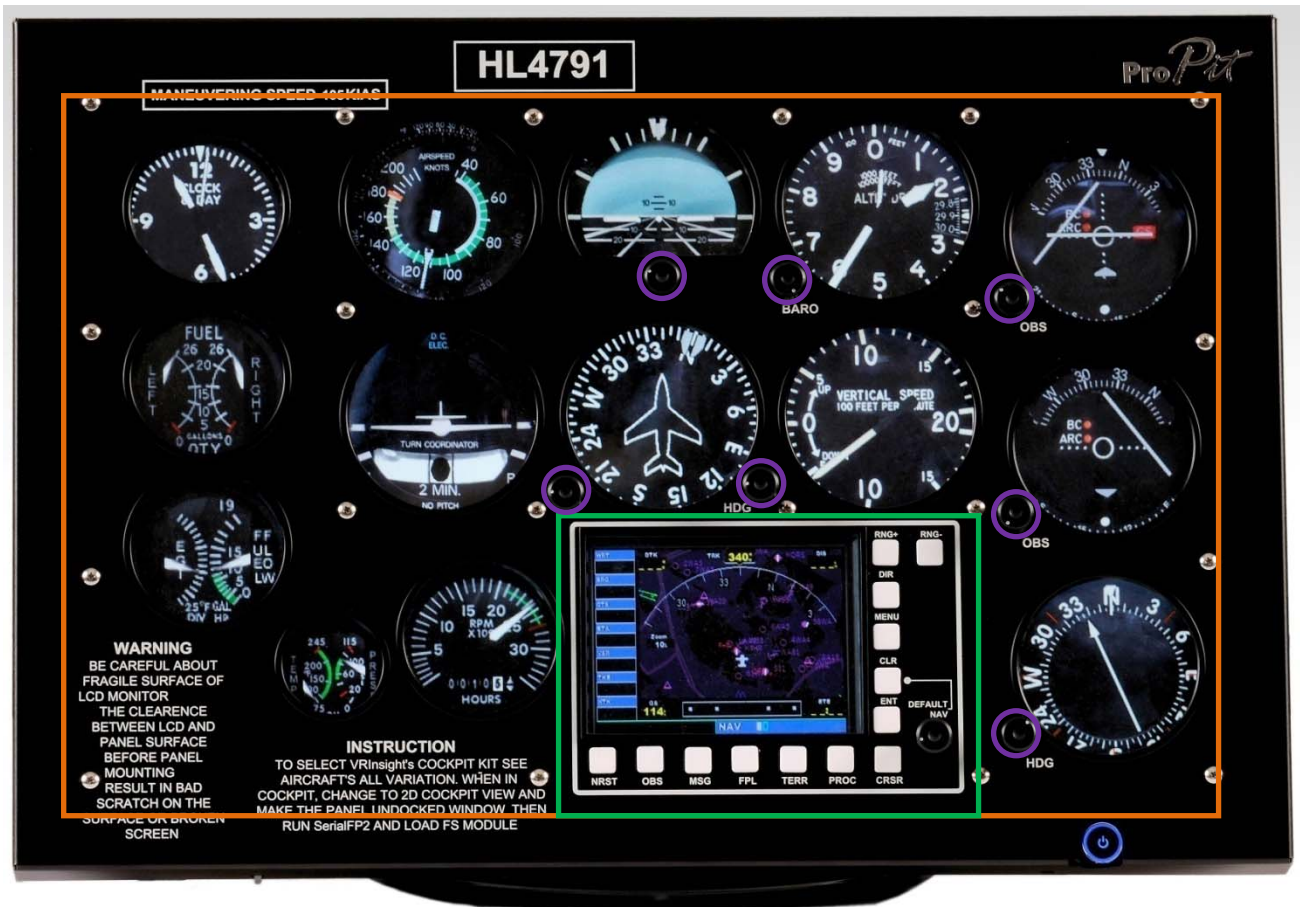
HL4791

ProPit

MANEUVERING SPEED 105KIAS

12
CLOCK
DAY
9
3
6

AIRSPEED
KNOTS
200
40
180
60
160
80
140
120
100

10
10
20
20

1000 FEET
ALT
0
2
8
7
3
4
5
29.8
29.9
30.0

BARO

33
N
30
BC
ARC

OBS

FUEL
26
26
LEFT
RIGHT
20
20
15
15
10
10
5
5
0
0
GALLONS
QTY

D.C.
ELEC.
TURN COORDINATOR
2 MIN.
NO PITCH
P

33
N
30
W
24
21
S
15
12
E
6

HDG

10
5
UP
VERTICAL SPEED
100 FEET PER MINUTE
0
DOWN
20
15
15
10

BC
ARC
N
W

OBS

19
E
T
FF
UL
EO
LW
15
25
GAL
HP
DIV

245
115
TEMP
PRES
200
150
75
60
0

15
20
10
RPM
X100
5
30
HOURS

RNG+
RNG-
DIR
MENU
CLR
ENT
DEFAULT
NAV

340°
NAV

NRST
OBS
MSG
FPL
TERR
PROC
CRSR

33
N
30
W
24
3
6
E

HDG

WARNING
BE CAREFUL ABOUT FRAGILE SURFACE OF LCD MONITOR THE CLEARENCE BETWEEN LCD AND PANEL SURFACE BEFORE PANEL MOUNTING RESULT IN BAD SCRATCH ON THE SURFACE OR BROKEN SCREEN

INSTRUCTION
TO SELECT VRInsight's COCKPIT KIT SEE AIRCRAFT'S ALL VARIATION. WHEN IN COCKPIT, CHANGE TO 2D COCKPIT VIEW AND MAKE THE PANEL UNDOCKED WINDOW. THEN RUN SerialFP2 AND LOAD FS MODULE